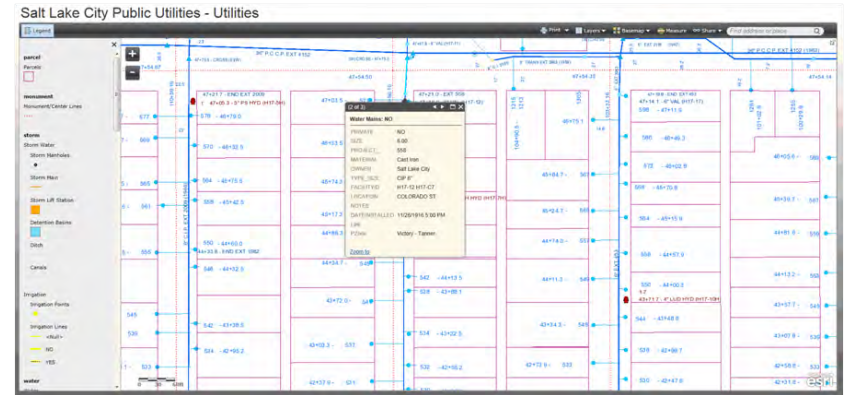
Salt Lake City Public Utilities - Utilities

Legend

Print ▾ Layers ▾ Basemap ▾ Measure Share ▾ Find address or place

parcel
Parcels

monument
Monument/Center Lines

storm
Storm Water
Storm Manholes
Storm Main
Storm Lift Station
Detention Basins
Ditch
Canals

Irrigation
Irrigation Points
Irrigation Lines
<Null>
NO
YES

water

(2 of 3)
Water Mains: NO
PRIVATE NO
SIZE 8.00
PROJECT_ 558
MATERIAL Cast Iron
OWNER Salt Lake City
TYPE_SIZE CIP 8"
FACILITYID H17-12 H17-CT
LOCATION COLORADO ST
NOTES
DATEINSTALLED 11/28/1916 5:00 PM
LIFE
FOld Victory - Tanner
Zoom to

47+21.7 - END EXT 2009
47+06.3 - 3" PS HYD (H17-5H)
578 - 46+79.0
570 - 46+55.9
564 - 46+75.6
558 - 45+42.5
550 - 44+60.0
44+31.8 - END EXT 1992
546 - 44+32.3
542 - 43+38.0
524 - 42+90.2
577
569
565
561
555
545
539
533
521
47+54.50
47+33.5
46+63.5
46+14.0
45+65.0
44+86.3
44+34.7
42+72.0
43+08.3
42+73.9
542 - 44+13.5
528 - 43+89.1
534 - 43+02.5
532 - 42+35.2
42+72.3
45+84.7
45+24.7
44+14.0
44+11.3
43+34.3
45+1.1
47+54.33
47+14.1 - 6" VAL (H17-17)
598 - 47+11.5
586 - 46+46.3
610 - 46+00.8
556 - 45+75.8
564 - 45+15.9
558 - 44+57.9
530 - 44+00.3
43+71.7 - 4" LUD HYD (H17-10H)
520 - 43+48.8
518 - 42+99.7
520 - 42+47.6
46+05.5
45+35.7
44+81.5
44+13.2
43+57.7
43+07.9
42+58.6
47+54.14
1315
1305
1285
1285
20" P.C.C.P. EXT 4152
20" P.C.C.P. EXT 4152 (1982)
34" P.C.C.P. EXT 4152
47+54.57
12" C.I.P. EXT 20 (1939)